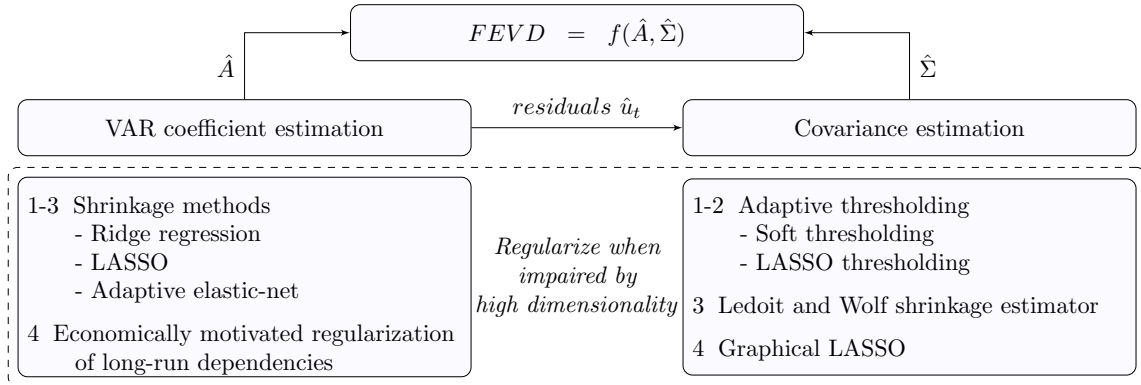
$FEVD \;=\; f(\hat{A}, \hat{\Sigma})$

$\hat{A}$

$\hat{\Sigma}$

VAR coefficient estimation

$residuals\ \hat{u}_t$

Covariance estimation

1-3 Shrinkage methods
- Ridge regression
- LASSO
- Adaptive elastic-net

4 Economically motivated regularization of long-run dependencies

*Regularize when impaired by high dimensionality*

1-2 Adaptive thresholding
- Soft thresholding
- LASSO thresholding

3 Ledoit and Wolf shrinkage estimator

4 Graphical LASSO